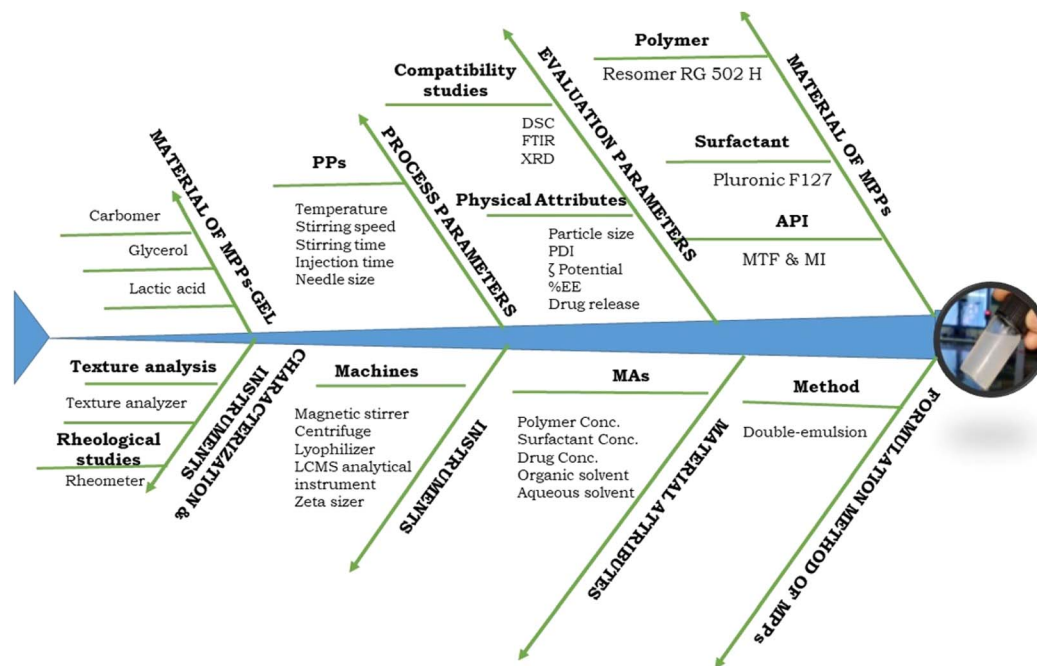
MATERIAL OF MPPs-GEL

Carbomer

Glycerol

Lactic acid

PROCESS PARAMETERS

PPs

Temperature
Stirring speed
Stirring time
Injection time
Needle size

EVALUATION PARAMETERS

Compatibility studies

DSC
FTIR
XRD

Physical Attributes

Particle size
PDI
ζ Potential
%EE
Drug release

MATERIAL OF MPPs

Polymer

Resomer RG 502 H

Surfactant

Pluronic F127

API

MTF & MI

CHARACTERIZATION & INSTRUMENTS

Texture analysis

Texture analyzer

Rheological studies

Rheometer

INSTRUMENTS

Machines

Magnetic stirrer
Centrifuge
Lyophilizer
LCMS analytical instrument
Zeta sizer

MATERIAL ATTRIBUTES

MAs

Polymer Conc.
Surfactant Conc.
Drug Conc.
Organic solvent
Aqueous solvent

FORMULATION METHOD OF MPPs

Method

Double-emulsion